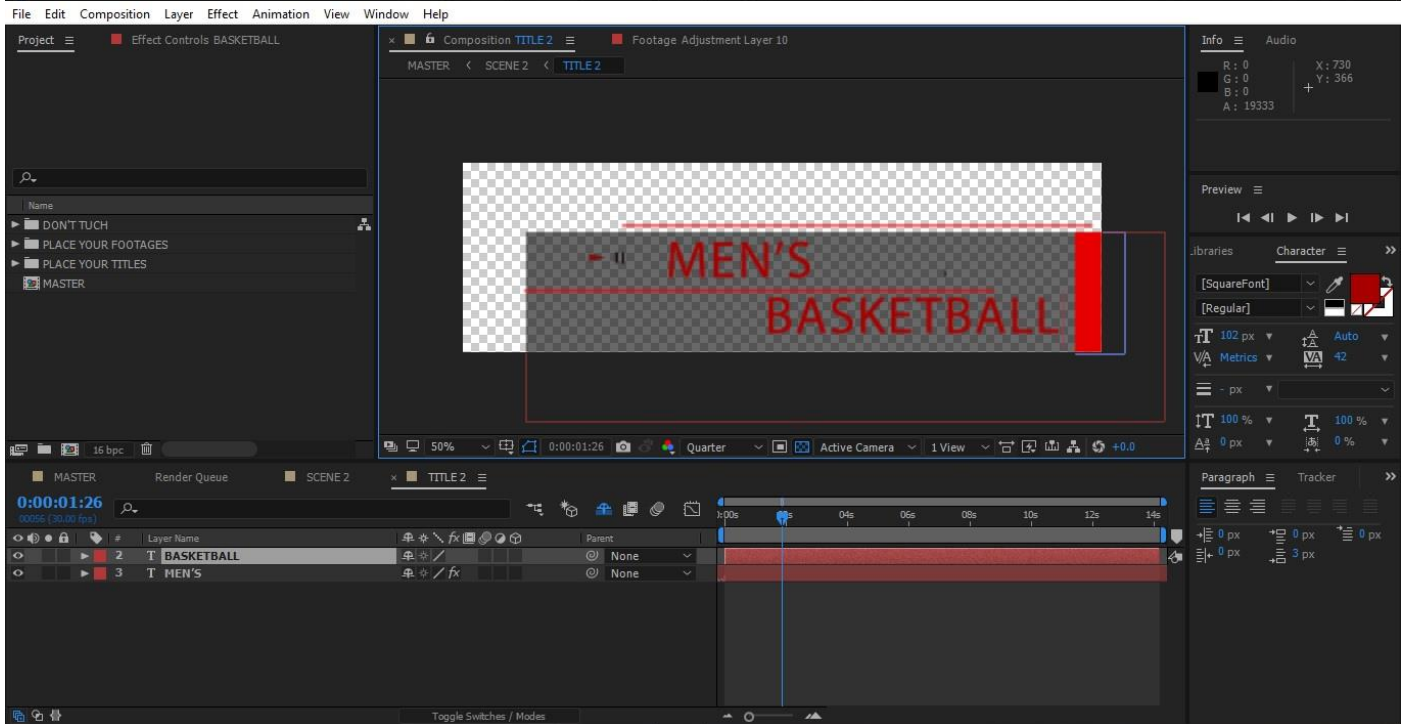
File Edit Composition Layer Effect Animation View Window Help

Project ≡

Effect Controls BASKETBALL

Name

DON'T TUCH

PLACE YOUR FOOTAGES

PLACE YOUR TITLES

MASTER

16 bpc

Composition TITLE 2 ≡

Footage Adjustment Layer 10

MASTER < SCENE 2 < TITLE 2

MEN'S

BASKETBALL

50% 0:00:01:26 Quarter Active Camera 1 View +0.0

Info ≡ Audio

R : 0
G : 0
B : 0
A : 19333

X : 730
Y : 366

Preview ≡

Libraries Character ≡

[SquareFont]

[Regular]

102 px Auto

Metrics 42

- px

100 % 100 %

0 px 0 %

MASTER Render Queue SCENE 2 TITLE 2 ≡

0:00:01:26
00056 (30.00 fps)

# Layer Name Parent

2 T BASKETBALL None

3 T MEN'S None

0:00s 02s 04s 06s 08s 10s 12s 14s

Toggle Switches / Modes

Paragraph ≡ Tracker

0 px 0 px 0 px

0 px 3 px